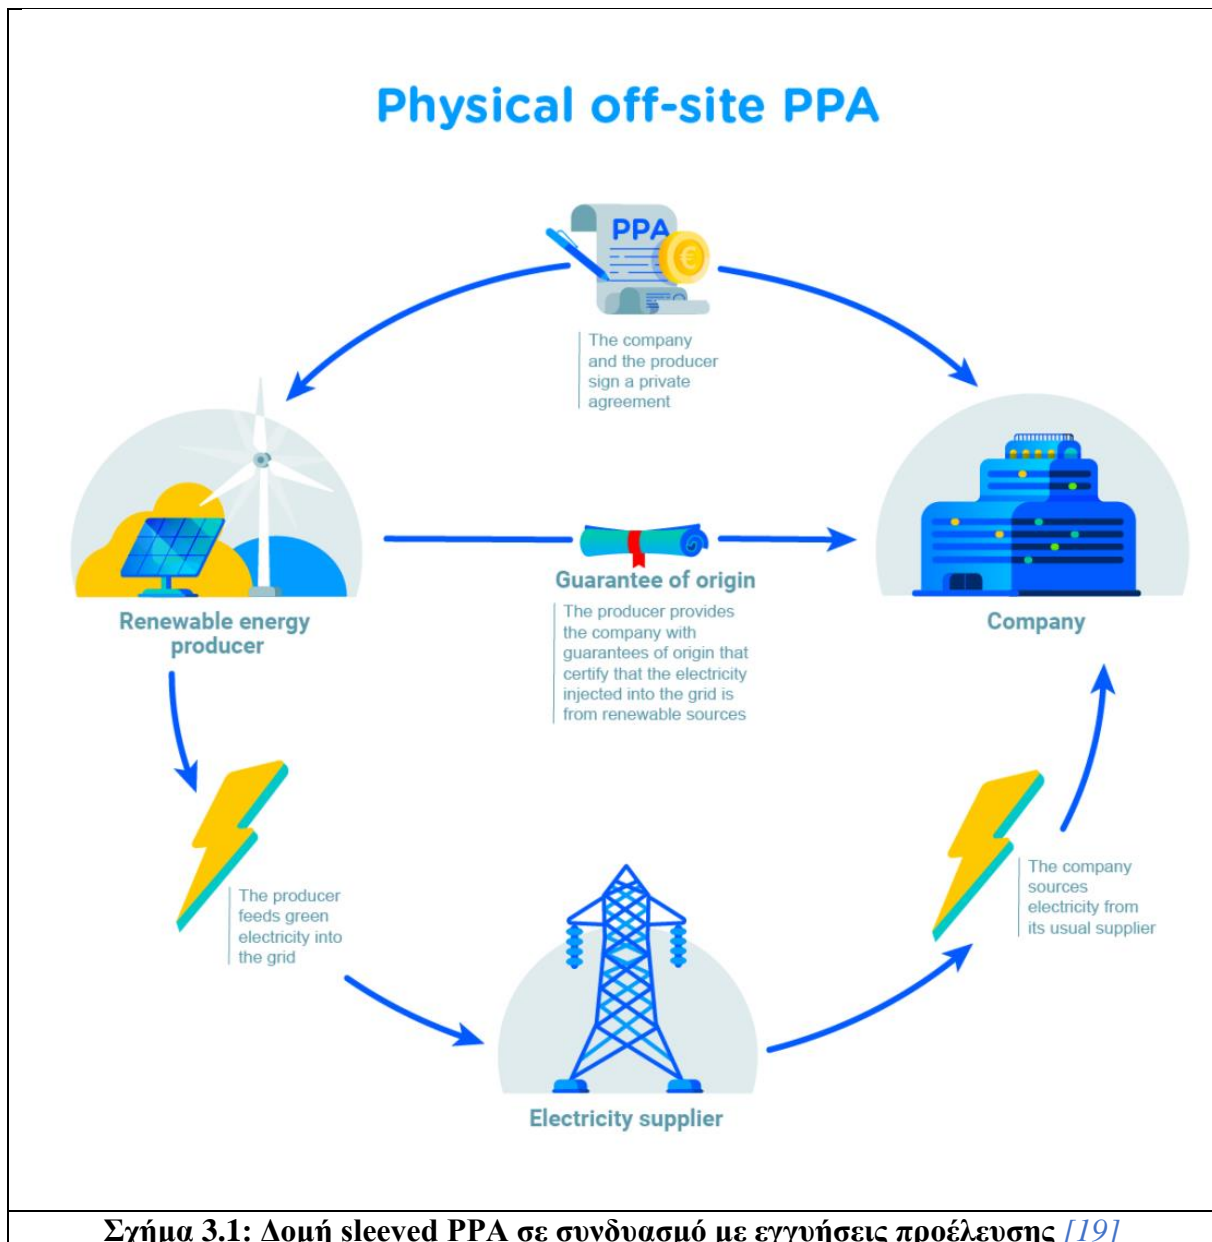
Physical off-site PPA

PPA

The company and the producer sign a private agreement

Renewable energy producer

Guarantee of origin

The producer provides the company with guarantees of origin that certify that the electricity injected into the grid is from renewable sources

Company

The producer feeds green electricity into the grid

The company sources electricity from its usual supplier

Electricity supplier

Σχήμα 3.1: Δομή sleeved PPA σε συνδυασμό με εγγυήσεις προέλευσης [19]